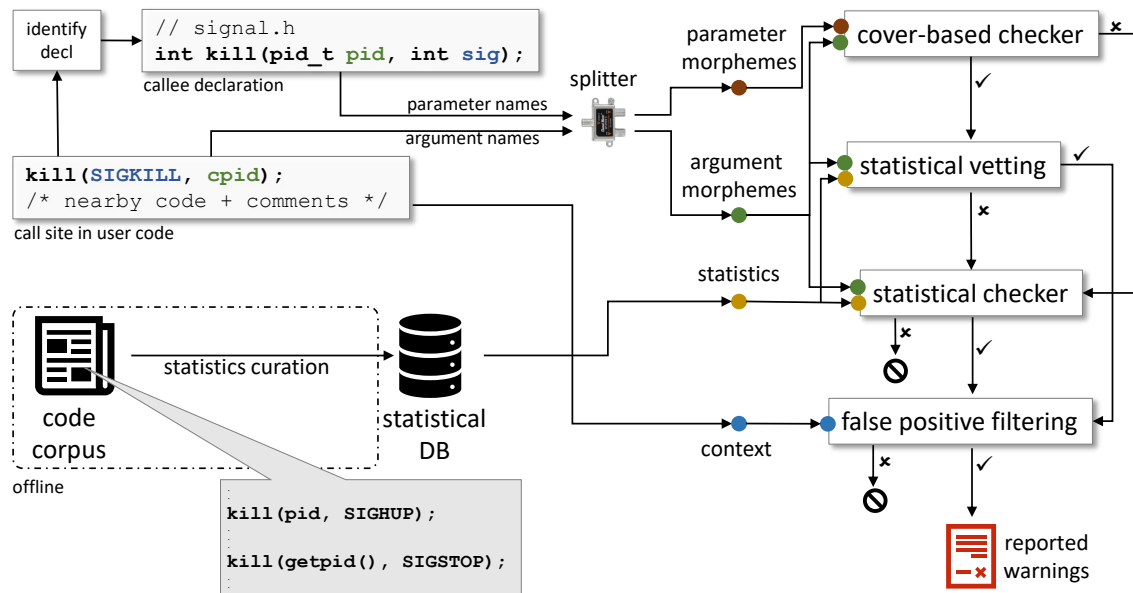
identify decl

// signal.h
int kill(pid_t pid, int sig);

callee declaration

parameter names

argument names

splitter

parameter morphemes

argument morphemes

cover-based checker

×

✓

statistical vetting

✓

×

kill(SIGKILL, cpid);
/* nearby code + comments */

call site in user code

statistics

statistical checker

×

✓

code corpus

statistics curation

statistical DB

offline

context

false positive filtering

×

✓

:
kill(pid, SIGHUP);
:
kill(getpid(), SIGSTOP);
:

reported warnings